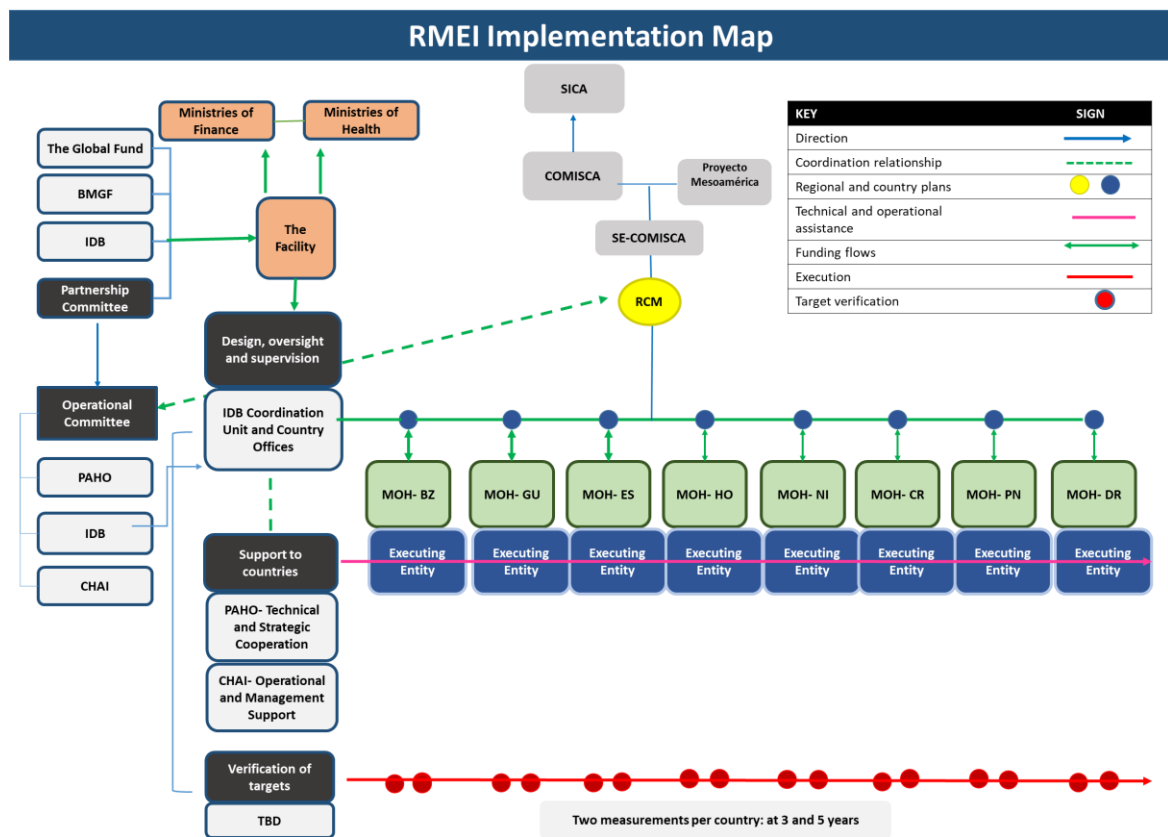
RMEI Implementation Map

SICA

COMISCA

Proyecto Mesoamérica

SE-COMISCA

RCM

| KEY | SIGN |
|---|---|
| Direction | |
| Coordination relationship | |
| Regional and country plans | |
| Technical and operational assistance | |
| Funding flows | |
| Execution | |
| Target verification | |

Ministries of Finance

Ministries of Health

The Global Fund

BMGF

IDB

Partnership Committee

The Facility

Design, oversight and supervision

Operational Committee

IDB Coordination Unit and Country Offices

PAHO

IDB

CHAI

MOH- BZ

MOH- GU

MOH- ES

MOH- HO

MOH- NI

MOH- CR

MOH- PN

MOH- DR

Executing Entity

Executing Entity

Executing Entity

Executing Entity

Executing Entity

Executing Entity

Executing Entity

Executing Entity

Support to countries

PAHO- Technical and Strategic Cooperation

CHAI- Operational and Management Support

Verification of targets

TBD

Two measurements per country: at 3 and 5 years